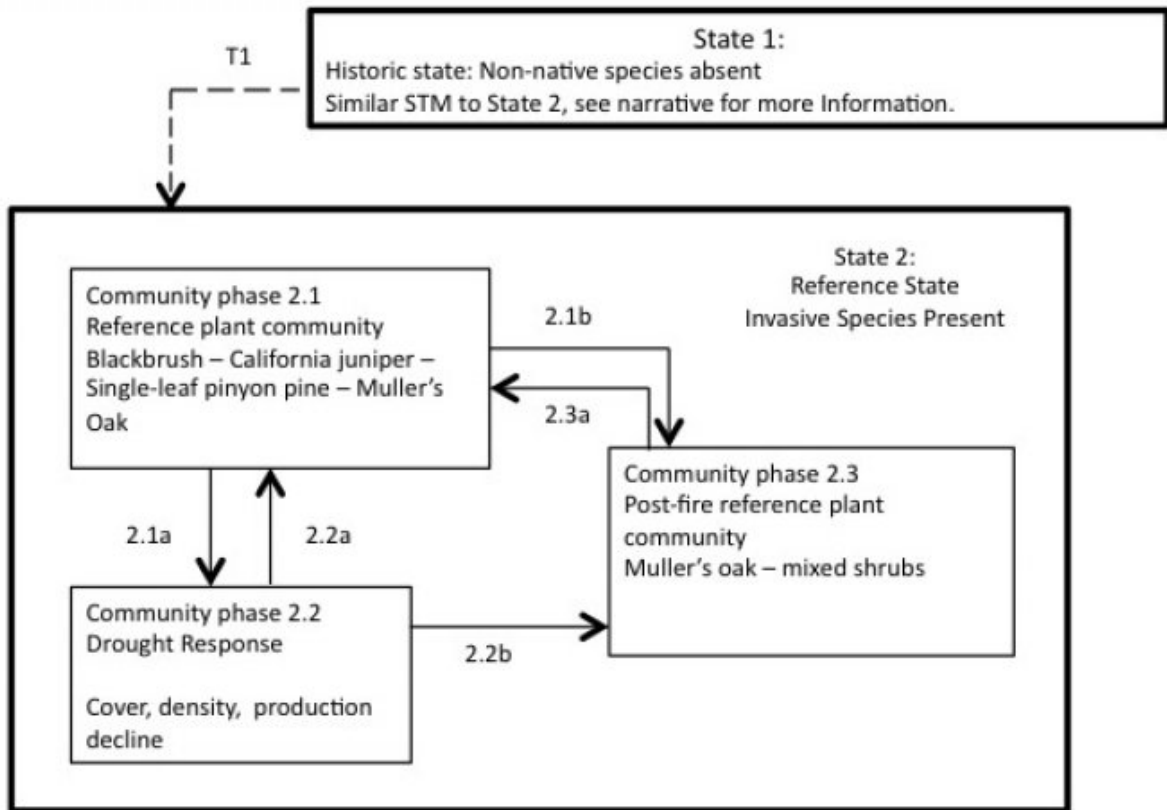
State 1:
Historic state: Non-native species absent
Similar STM to State 2, see narrative for more Information.

T1

State 2:
Reference State
Invasive Species Present

Community phase 2.1
Reference plant community
Blackbrush – California juniper – Single-leaf pinyon pine – Muller's Oak

2.1b

2.3a

Community phase 2.3
Post-fire reference plant community
Muller's oak – mixed shrubs

2.1a

2.2a

Community phase 2.2
Drought Response

Cover, density, production decline

2.2b